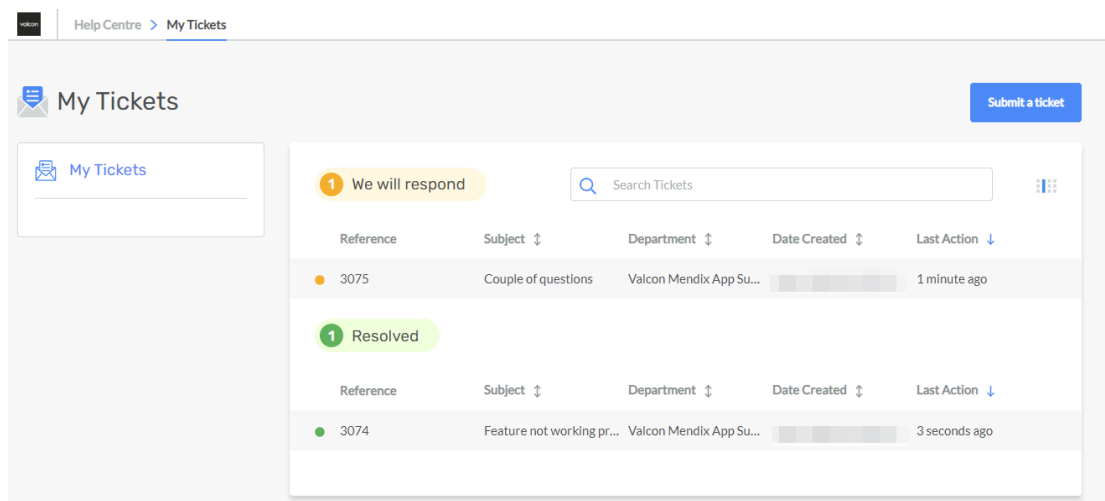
valcon

Help Centre > My Tickets

My Tickets

Submit a ticket

My Tickets

1 We will respond

Search Tickets

| Reference | Subject ↕ | Department ↕ | Date Created ↕ | Last Action ↓ |
|---|---|---|---|---|
| 3075 | Couple of questions | Valcon Mendix App Su... | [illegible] | 1 minute ago |

1 Resolved

| Reference | Subject ↕ | Department ↕ | Date Created ↕ | Last Action ↓ |
|---|---|---|---|---|
| 3074 | Feature not working pr... | Valcon Mendix App Su... | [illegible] | 3 seconds ago |